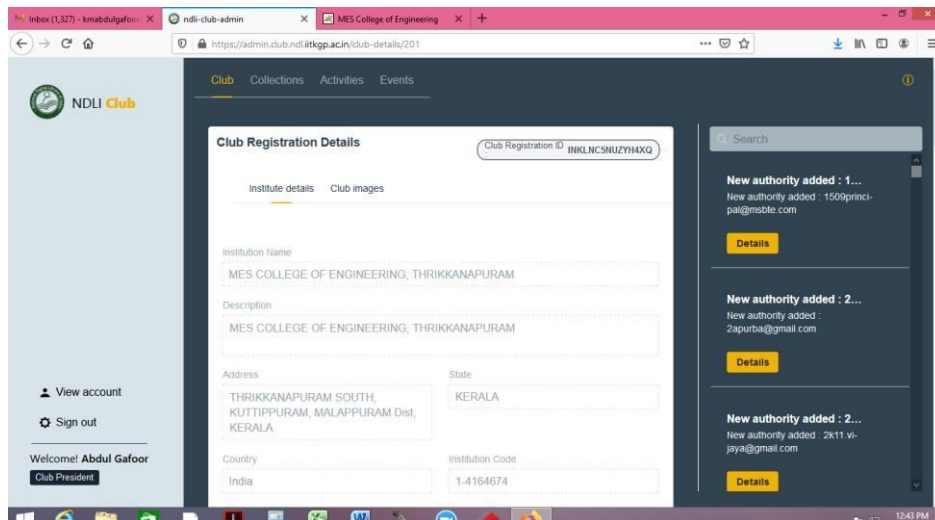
Inbox (1,327) - kmabdulgafoo ×
ndli-club-admin ×
MES College of Engineering ×
+

https://admin.club.ndl.iitkgp.ac.in/club-details/201

NDLI Club

Club Collections Activities Events

Club Registration Details

Club Registration ID INKLNC5NUZYH4XQ

Institute details Club images

Institution Name
MES COLLEGE OF ENGINEERING, THRIKKANAPURAM

Description
MES COLLEGE OF ENGINEERING, THRIKKANAPURAM

Address
THRIKKANAPURAM SOUTH, KUTTIPPURAM, MALAPPURAM Dist, KERALA

State
KERALA

Country
India

Institution Code
1-4164674

Search

New authority added : 1...
New authority added : 1509principal@msbte.com
Details

New authority added : 2...
New authority added : 2apurba@gmail.com
Details

New authority added : 2...
New authority added : 2k11.vijaya@gmail.com
Details

View account
Sign out
Welcome! Abdul Gafoor
Club President

12:43 PM